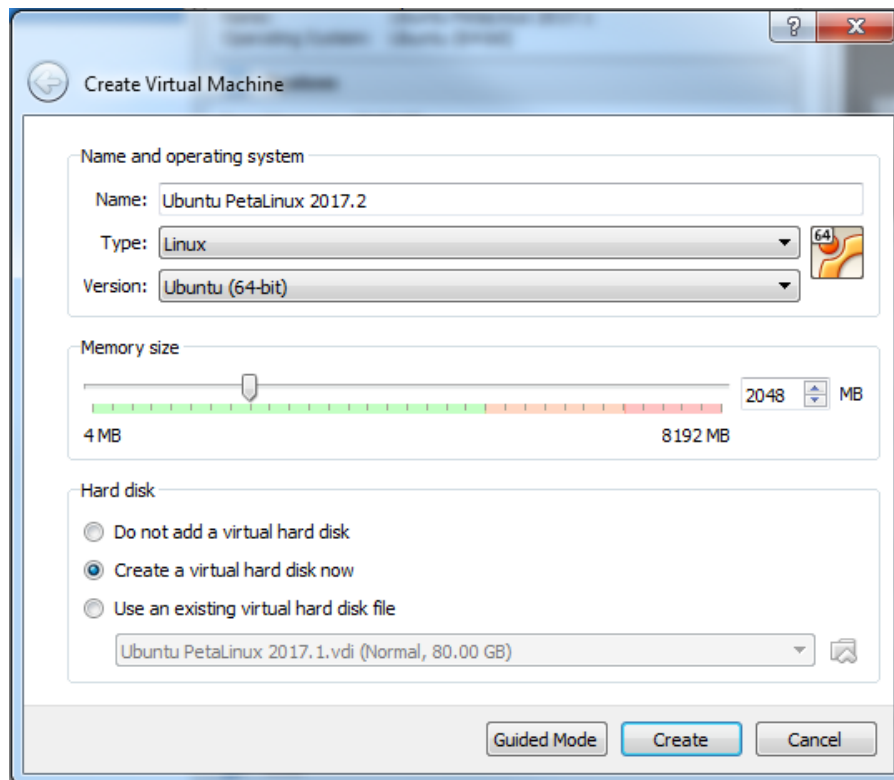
?
X

Create Virtual Machine

Name and operating system

Name: Ubuntu PetaLinux 2017.2

Type: Linux

Version: Ubuntu (64-bit)

64

Memory size

2048 MB

4 MB

8192 MB

Hard disk

Do not add a virtual hard disk

Create a virtual hard disk now

Use an existing virtual hard disk file

Ubuntu PetaLinux 2017.1.vdi (Normal, 80.00 GB)

Guided Mode

Create

Cancel